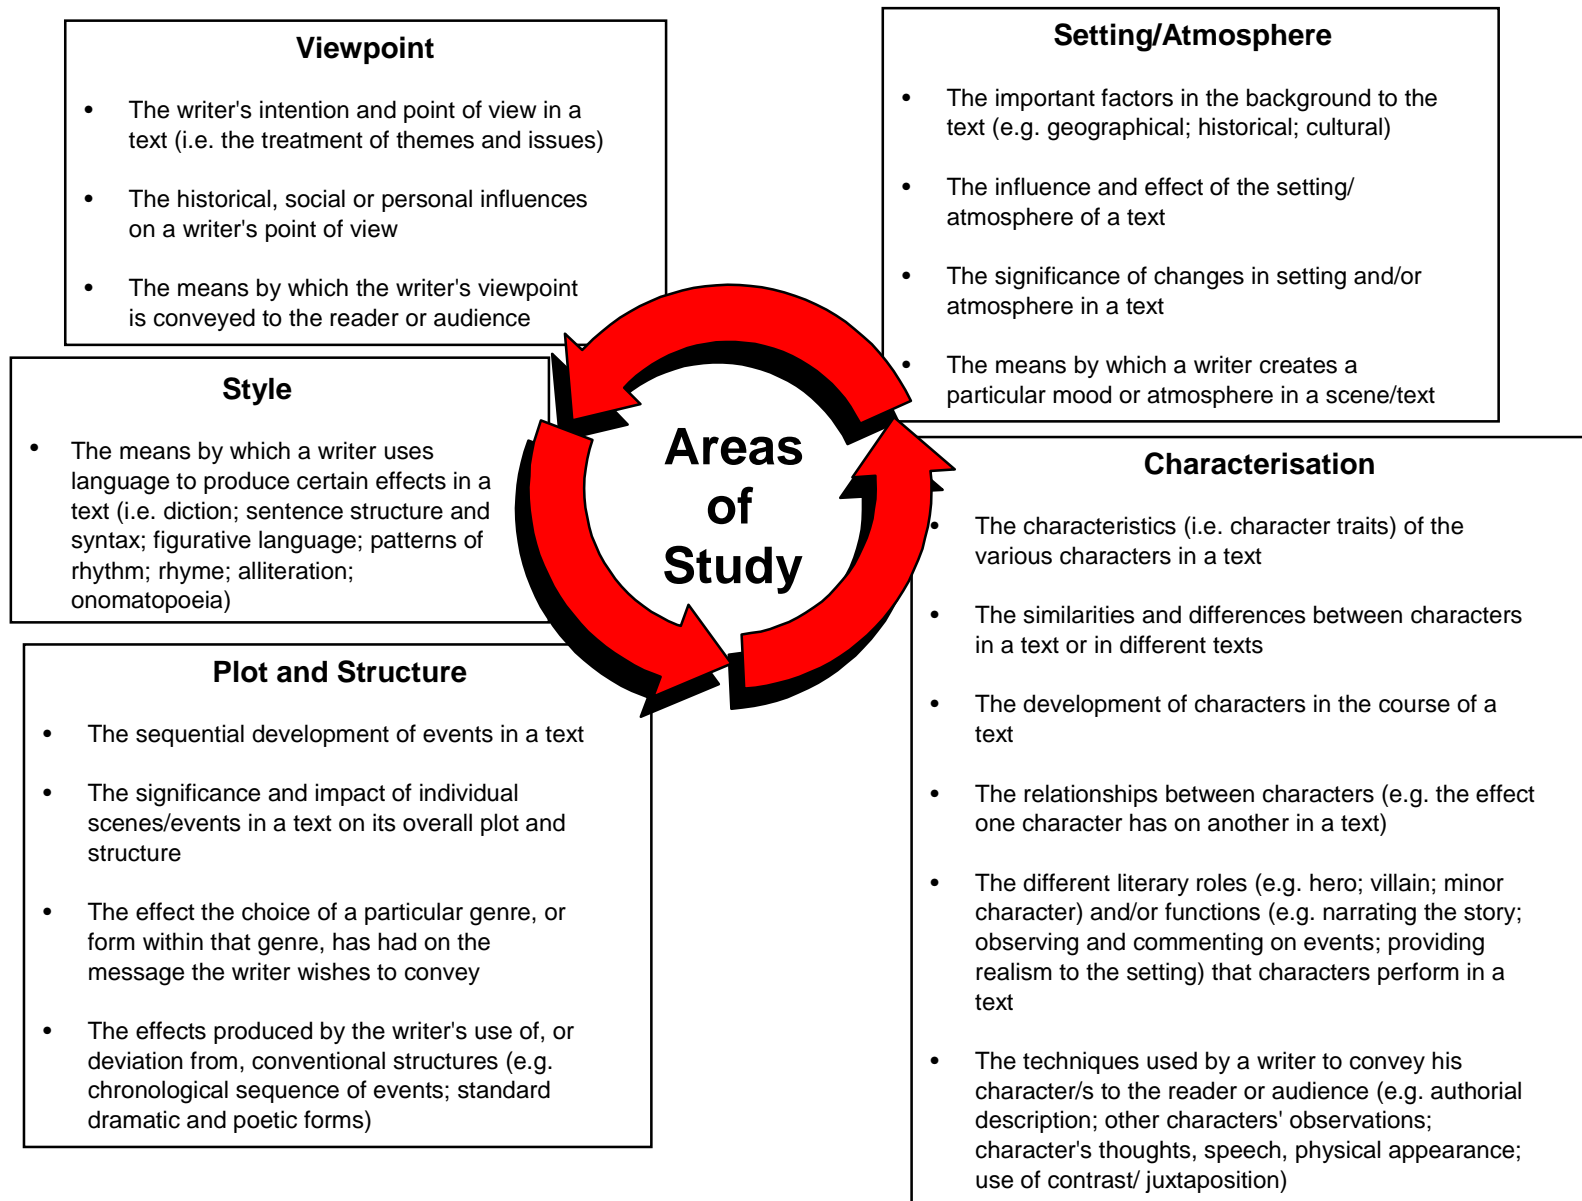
Viewpoint

- The writer's intention and point of view in a text (i.e. the treatment of themes and issues)
- The historical, social or personal influences on a writer's point of view
- The means by which the writer's viewpoint is conveyed to the reader or audience

Setting/Atmosphere

- The important factors in the background to the text (e.g. geographical; historical; cultural)
- The influence and effect of the setting/ atmosphere of a text
- The significance of changes in setting and/or atmosphere in a text
- The means by which a writer creates a particular mood or atmosphere in a scene/text

Style

- The means by which a writer uses language to produce certain effects in a text (i.e. diction; sentence structure and syntax; figurative language; patterns of rhythm; rhyme; alliteration; onomatopoeia)

Areas of Study

Characterisation

- The characteristics (i.e. character traits) of the various characters in a text
- The similarities and differences between characters in a text or in different texts
- The development of characters in the course of a text
- The relationships between characters (e.g. the effect one character has on another in a text)
- The different literary roles (e.g. hero; villain; minor character) and/or functions (e.g. narrating the story; observing and commenting on events; providing realism to the setting) that characters perform in a text
- The techniques used by a writer to convey his character/s to the reader or audience (e.g. authorial description; other characters' observations; character's thoughts, speech, physical appearance; use of contrast/ juxtaposition)

Plot and Structure

- The sequential development of events in a text
- The significance and impact of individual scenes/events in a text on its overall plot and structure
- The effect the choice of a particular genre, or form within that genre, has had on the message the writer wishes to convey
- The effects produced by the writer's use of, or deviation from, conventional structures (e.g. chronological sequence of events; standard dramatic and poetic forms)